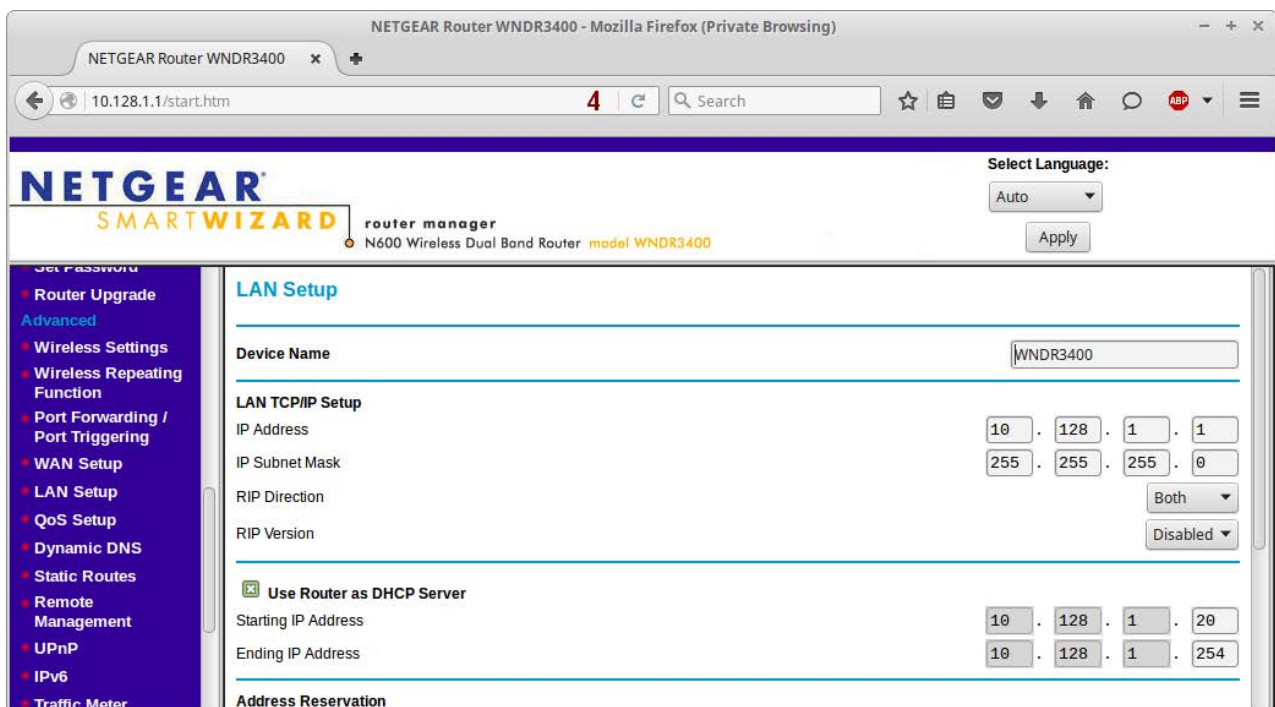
NETGEAR Router WNDR3400 - Mozilla Firefox (Private Browsing)

NETGEAR Router WNDR3400 ×

10.128.1.1/start.htm 4 Search

ABP

NETGEAR
SMARTWIZARD router manager
N600 Wireless Dual Band Router model WNDR3400

Select Language:
Auto
Apply

Set Password
Router Upgrade
Advanced
Wireless Settings
Wireless Repeating Function
Port Forwarding / Port Triggering
WAN Setup
LAN Setup
QoS Setup
Dynamic DNS
Static Routes
Remote Management
UPnP
IPv6
Traffic Meter

LAN Setup

| | |
|---|---|
| Device Name | WNDR3400 |

LAN TCP/IP Setup

| | |
|---|---|
| IP Address | 10 . 128 . 1 . 1 |
| IP Subnet Mask | 255 . 255 . 255 . 0 |
| RIP Direction | Both |
| RIP Version | Disabled |

Use Router as DHCP Server

| | |
|---|---|
| Starting IP Address | 10 . 128 . 1 . 20 |
| Ending IP Address | 10 . 128 . 1 . 254 |

Address Reservation